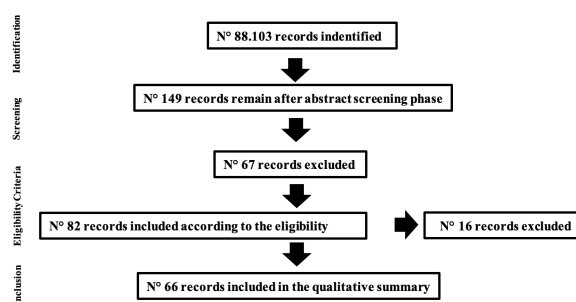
Identification

N° 88.103 records indentified

Screening

N° 149 records remain after abstract screening phase

Eligibility Criteria

N° 67 records excluded

N° 82 records included according to the eligibility

N° 16 records excluded

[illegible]nclusion

N° 66 records included in the qualitative summary